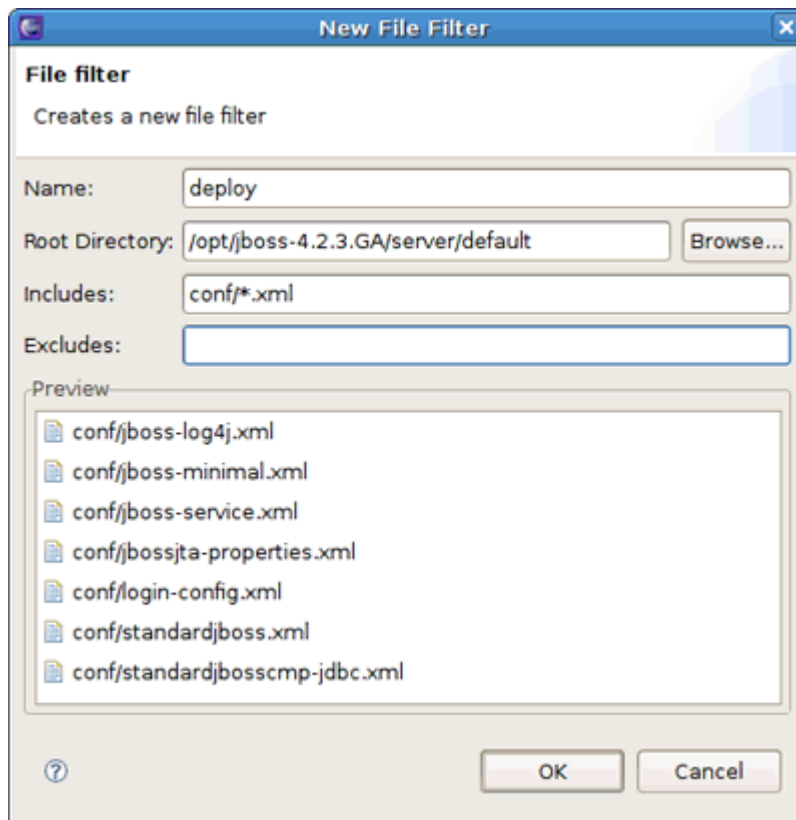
New File Filter

File filter

Creates a new file filter

Name: deploy

Root Directory: /opt/jboss-4.2.3.GA/server/default Browse...

Includes: conf/*.xml

Excludes:

Preview

conf/jboss-log4j.xml
conf/jboss-minimal.xml
conf/jboss-service.xml
conf/jbossjta-properties.xml
conf/login-config.xml
conf/standardjboss.xml
conf/standardjbosscmp-jdbc.xml

OK Cancel